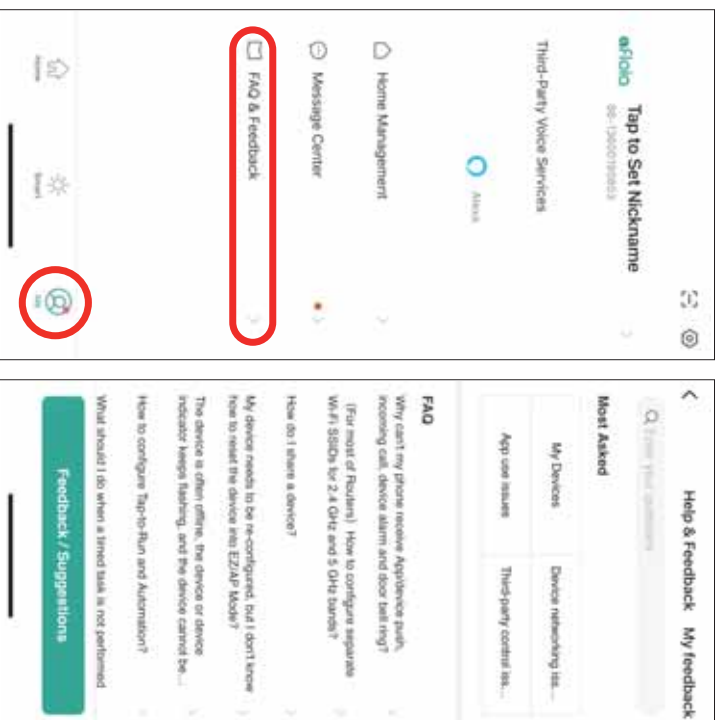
aFolio
Tap to Set Nickname
86-13600199993
Third-Party Voice Services
Alexa
Home Management
Message Center
FAQ & Feedback
Home
Smart
Me

Help & Feedback
My feedback
Enter your questions
Most Asked
My Devices
Device networking iss...
App use issues
Third-party control iss...
FAQ
Why can't my phone receive Appliance push, incoming call, device alarm and door bell ring?
(For most of Routers) How to configure separate Wi-Fi SSIDs for 2.4 GHz and 5 GHz bands?
How do I share a device?
My device needs to be re-configured, but I don't know how to reset the device into EZ/AP Mode?
The device is often offline, the device or device indicator keeps flashing, and the device cannot be...
How to configure Tap-to-Run and Automation?
What should I do when a timed task is not performed
Feedback / Suggestions